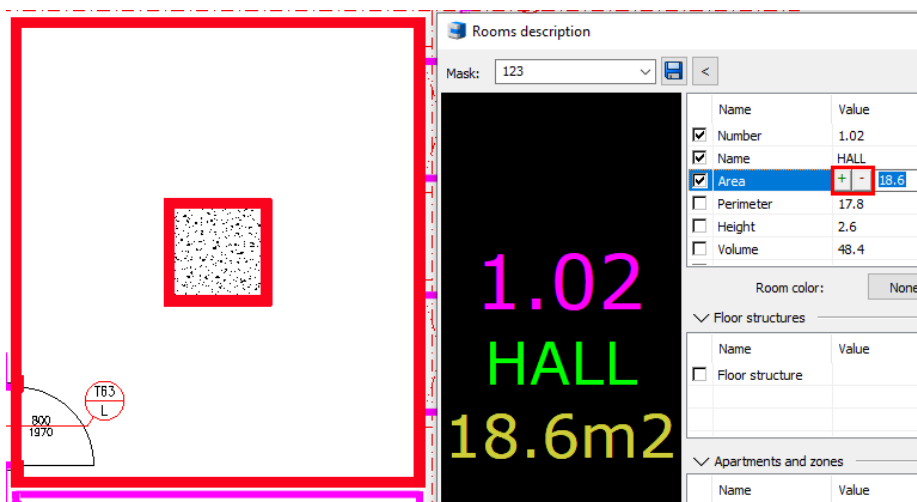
T63
L
800
1970

Rooms description

Mask: 123 <

1.02
HALL
18.6m2

| | Name | Value |
|---|---|---|
| ☑ | Number | 1.02 |
| ☑ | Name | HALL |
| ☑ | Area | + - 18.6 |
| ☐ | Perimeter | 17.8 |
| ☐ | Height | 2.6 |
| ☐ | Volume | 48.4 |

Room color: None

Floor structures

| | Name | Value |
|---|---|---|
| ☐ | Floor structure | |

Apartments and zones

| Name | Value |
|---|---|